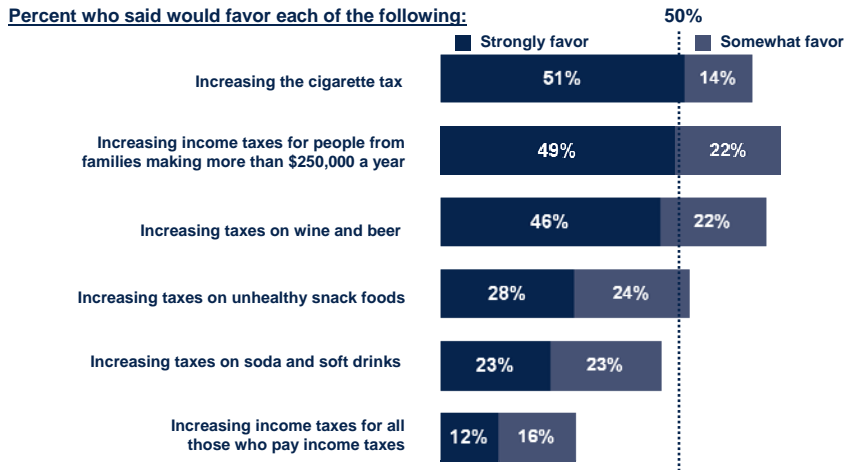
Percent who said would favor each of the following:

50%

Strongly favor

Somewhat favor

Increasing the cigarette tax

51%

14%

Increasing income taxes for people from families making more than $250,000 a year

49%

22%

Increasing taxes on wine and beer

46%

22%

Increasing taxes on unhealthy snack foods

28%

24%

Increasing taxes on soda and soft drinks

23%

23%

Increasing income taxes for all those who pay income taxes

12%

16%